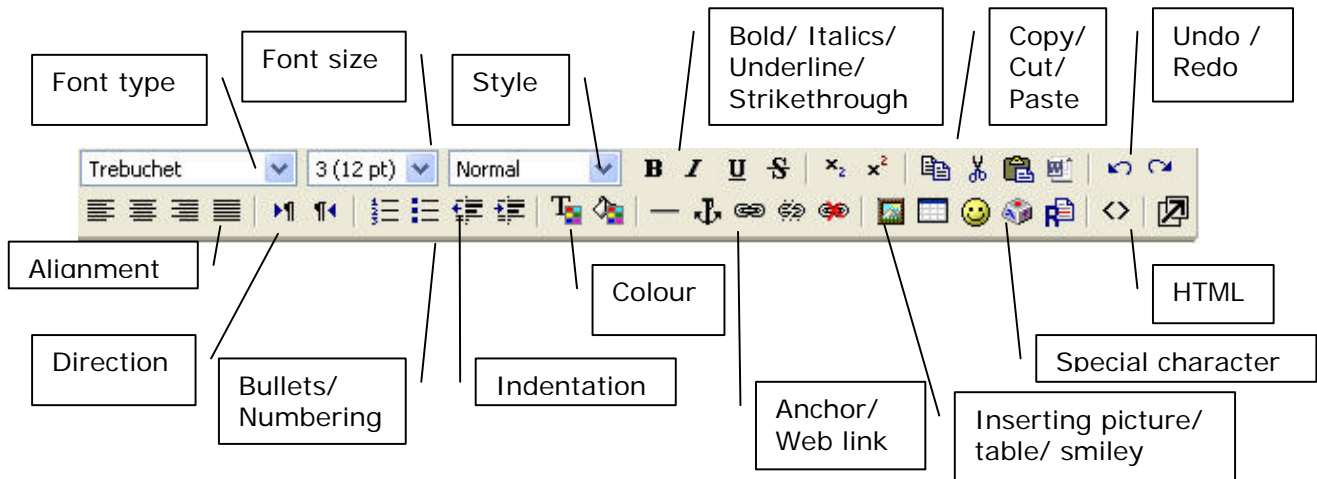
Font type

Font size

Style

Bold/ Italics/ Underline/ Strikethrough

Copy/ Cut/ Paste

Undo / Redo

Trebuchet

3 (12 pt)

Normal

B I U S

$x_2$ $x^2$

Alignment

Colour

HTML

Direction

Bullets/ Numbering

Indentation

Special character

Anchor/ Web link

Inserting picture/ table/ smiley